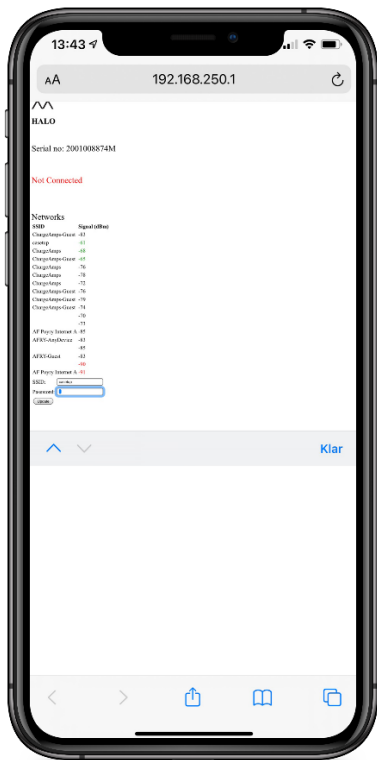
13:43

AA 192.168.250.1

HALO

Serial no: 2001008874M

Not Connected

Networks

| SSID | Signal (dBm) |
|---|---|
| ChargeAmps-Guest | -83 |
| caoetop | -81 |
| ChargeAmps | -68 |
| ChargeAmps-Guest | -65 |
| ChargeAmps | -76 |
| ChargeAmps | -78 |
| ChargeAmps | -72 |
| ChargeAmps-Guest | -76 |
| ChargeAmps-Guest | -79 |
| ChargeAmps-Guest | -74 |
| | -70 |
| | -77 |
| AF Psycy Internet A | -85 |
| AFRS-AnyDevice | -83 |
| | -85 |
| AFRS-Guest | -83 |
| | -90 |
| AF Psycy Internet A | -91 |

SSID: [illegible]
Password:
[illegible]

Klar